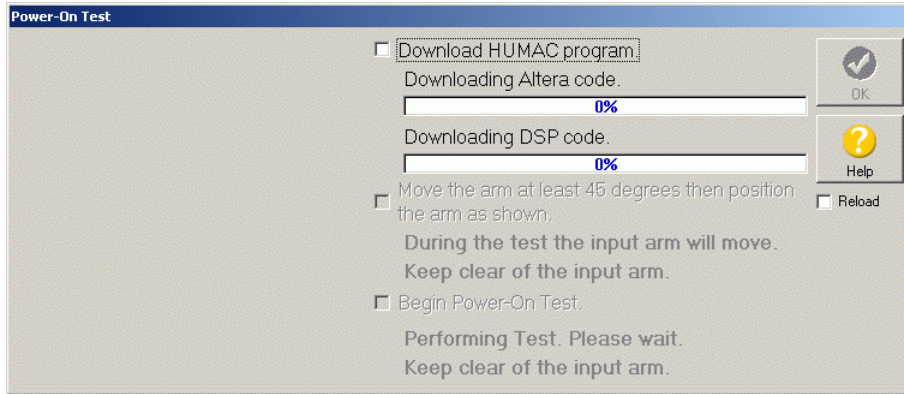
Power-On Test

Download HUMAC program

Downloading Altera code.

0%

Downloading DSP code.

0%

Move the arm at least 45 degrees then position the arm as shown.

During the test the input arm will move.

Keep clear of the input arm.

Begin Power-On Test.

Performing Test. Please wait.

Keep clear of the input arm.

OK

Help

Reload